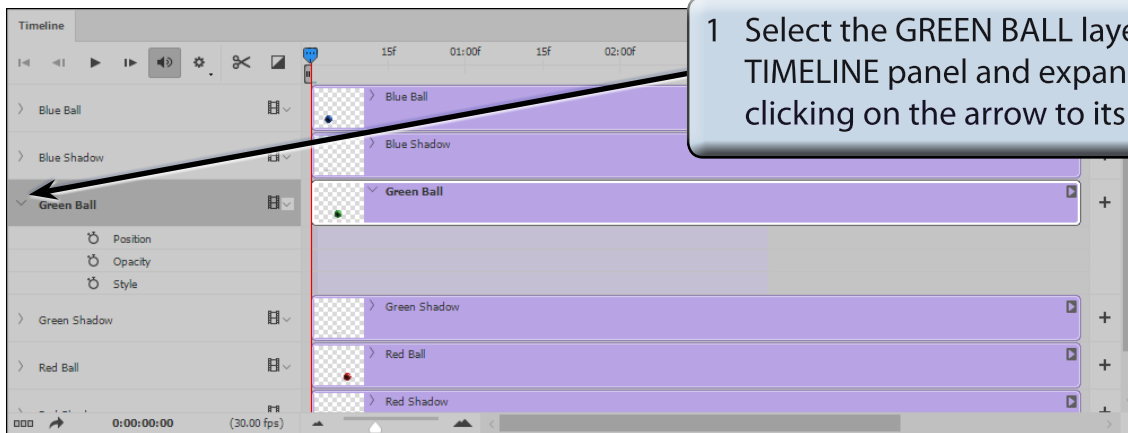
Timeline

15f 01:00f 15f 02:00f

1 Select the GREEN BALL laye TIMELINE panel and expan clicking on the arrow to its

Blue Ball

Blue Ball

Blue Shadow

Blue Shadow

Green Ball

Green Ball

Position

Opacity

Style

Green Shadow

Green Shadow

Red Ball

Red Ball

Red Shadow

0:00:00:00 (30.00 fps)